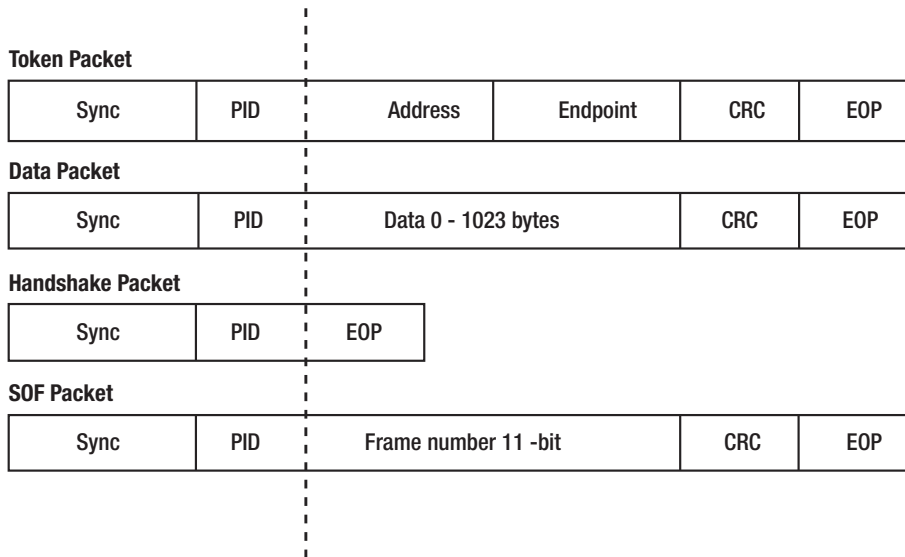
Token Packet

| Sync | PID | Address | Endpoint | CRC | EOP |
|---|---|---|---|---|---|

Data Packet

| Sync | PID | Data 0 - 1023 bytes | CRC | EOP |
|---|---|---|---|---|

Handshake Packet

| Sync | PID | EOP |
|---|---|---|

SOF Packet

| Sync | PID | Frame number 11 -bit | CRC | EOP |
|---|---|---|---|---|